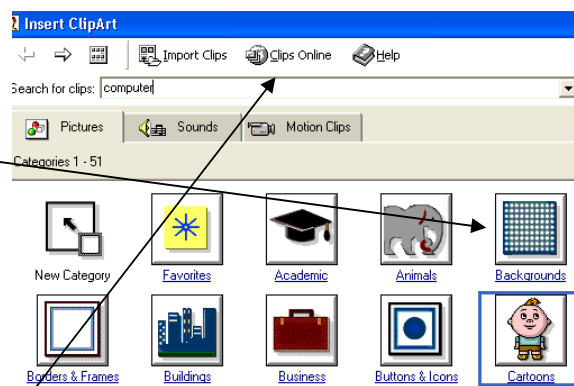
Insert ClipArt

Import Clips  Clips Online  Help

Search for clips: computer

Pictures  Sounds  Motion Clips

Categories 1 - 51

New Category  Favorites  Academic  Animals  Backgrounds

Borders & Frames  Buildings  Business  Buttons & Icons  Cartoons